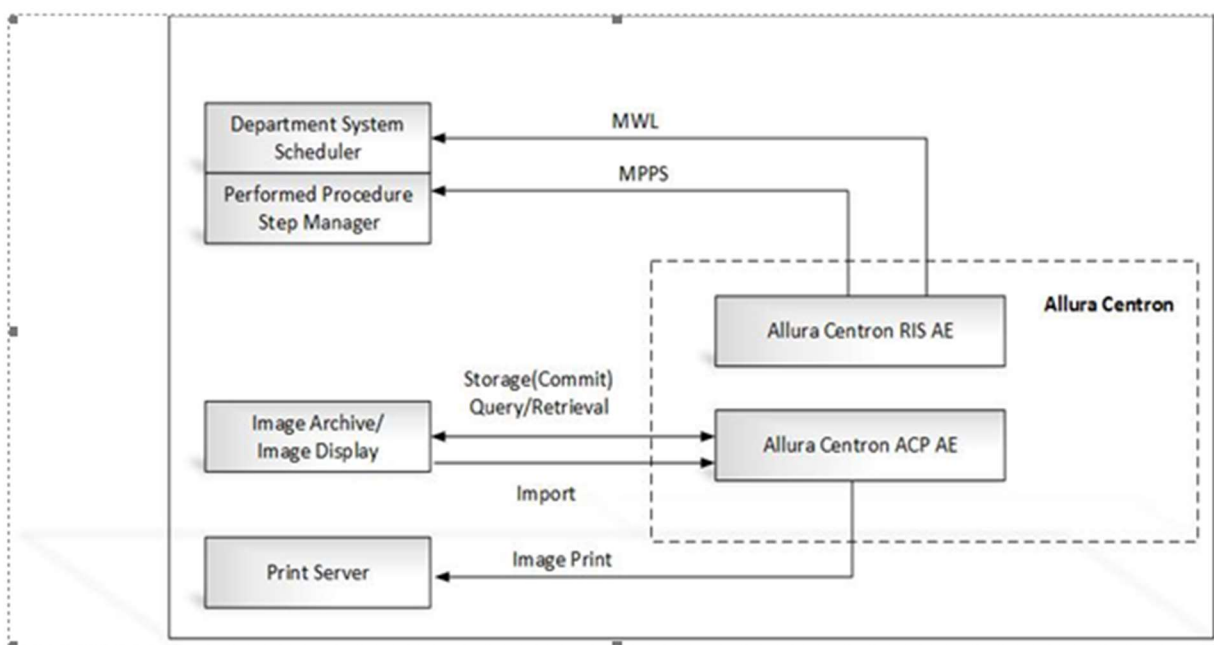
Department System Scheduler

Performed Procedure Step Manager

MWL

MPPS

Allura Centron

Allura Centron RIS AE

Storage(Commit)
Query/Retrieval

Image Archive/
Image Display

Allura Centron ACP AE

Import

Print Server

Image Print